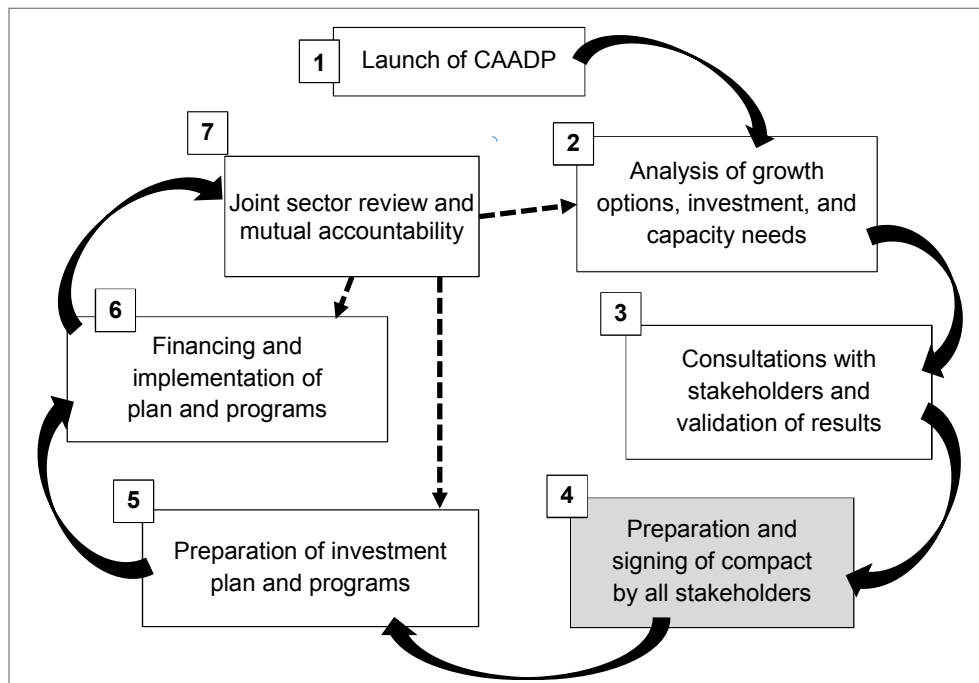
1 Launch of CAADP

7 Joint sector review and mutual accountability

2 Analysis of growth options, investment, and capacity needs

6 Financing and implementation of plan and programs

3 Consultations with stakeholders and validation of results

5 Preparation of investment plan and programs

4 Preparation and signing of compact by all stakeholders